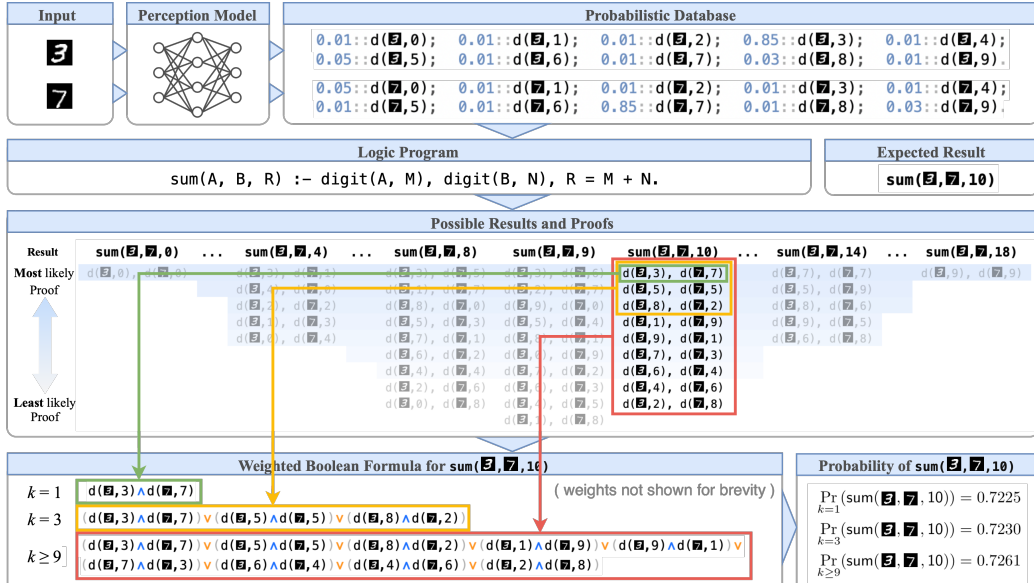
Input

Perception Model

Probabilistic Database

0.01::d(3,0); 0.01::d(3,1); 0.01::d(3,2); 0.85::d(3,3); 0.01::d(3,4);
0.05::d(3,5); 0.01::d(3,6); 0.01::d(3,7); 0.03::d(3,8); 0.01::d(3,9).

0.05::d(7,0); 0.01::d(7,1); 0.01::d(7,2); 0.01::d(7,3); 0.01::d(7,4);
0.01::d(7,5); 0.01::d(7,6); 0.85::d(7,7); 0.01::d(7,8); 0.03::d(7,9).

Logic Program

sum(A, B, R) :- digit(A, M), digit(B, N), R = M + N.

Expected Result

sum(3,7,10)

Possible Results and Proofs

Result sum(3,7,0) ... sum(3,7,4) ... sum(3,7,8) sum(3,7,9) sum(3,7,10) ... sum(3,7,14) ... sum(3,7,18)

Most likely Proof

Least likely Proof

d(3,0), d(7,0)
d(3,3), d(7,1)
d(3,4), d(7,0)
d(3,2), d(7,2)
d(3,1), d(7,3)
d(3,0), d(7,4)
d(3,3), d(7,5)
d(3,1), d(7,7)
d(3,8), d(7,0)
d(3,5), d(7,3)
d(3,7), d(7,1)
d(3,6), d(7,2)
d(3,4), d(7,4)
d(3,2), d(7,6)
d(3,0), d(7,8)
d(3,3), d(7,6)
d(3,2), d(7,7)
d(3,9), d(7,0)
d(3,5), d(7,4)
d(3,8), d(7,1)
d(3,0), d(7,9)
d(3,7), d(7,2)
d(3,6), d(7,3)
d(3,4), d(7,5)
d(3,1), d(7,8)
d(3,3), d(7,7)
d(3,5), d(7,5)
d(3,8), d(7,2)
d(3,1), d(7,9)
d(3,9), d(7,1)
d(3,7), d(7,3)
d(3,6), d(7,4)
d(3,4), d(7,6)
d(3,2), d(7,8)
d(3,7), d(7,7)
d(3,5), d(7,9)
d(3,8), d(7,6)
d(3,9), d(7,5)
d(3,6), d(7,8)
d(3,9), d(7,9)

Weighted Boolean Formula for sum(3,7,10)

$k=1$ d(3,3)∧d(7,7)

( weights not shown for brevity )

$k=3$ (d(3,3)∧d(7,7))∨(d(3,5)∧d(7,5))∨(d(3,8)∧d(7,2))

$k\geq9$ (d(3,3)∧d(7,7))∨(d(3,5)∧d(7,5))∨(d(3,8)∧d(7,2))∨(d(3,1)∧d(7,9))∨(d(3,9)∧d(7,1))∨
(d(3,7)∧d(7,3))∨(d(3,6)∧d(7,4))∨(d(3,4)∧d(7,6))∨(d(3,2)∧d(7,8))

Probability of sum(3,7,10)

$\Pr_{k=1}(\text{sum}(3,7,10)) = 0.7225$
$\Pr_{k=3}(\text{sum}(3,7,10)) = 0.7230$
$\Pr_{k\geq9}(\text{sum}(3,7,10)) = 0.7261$